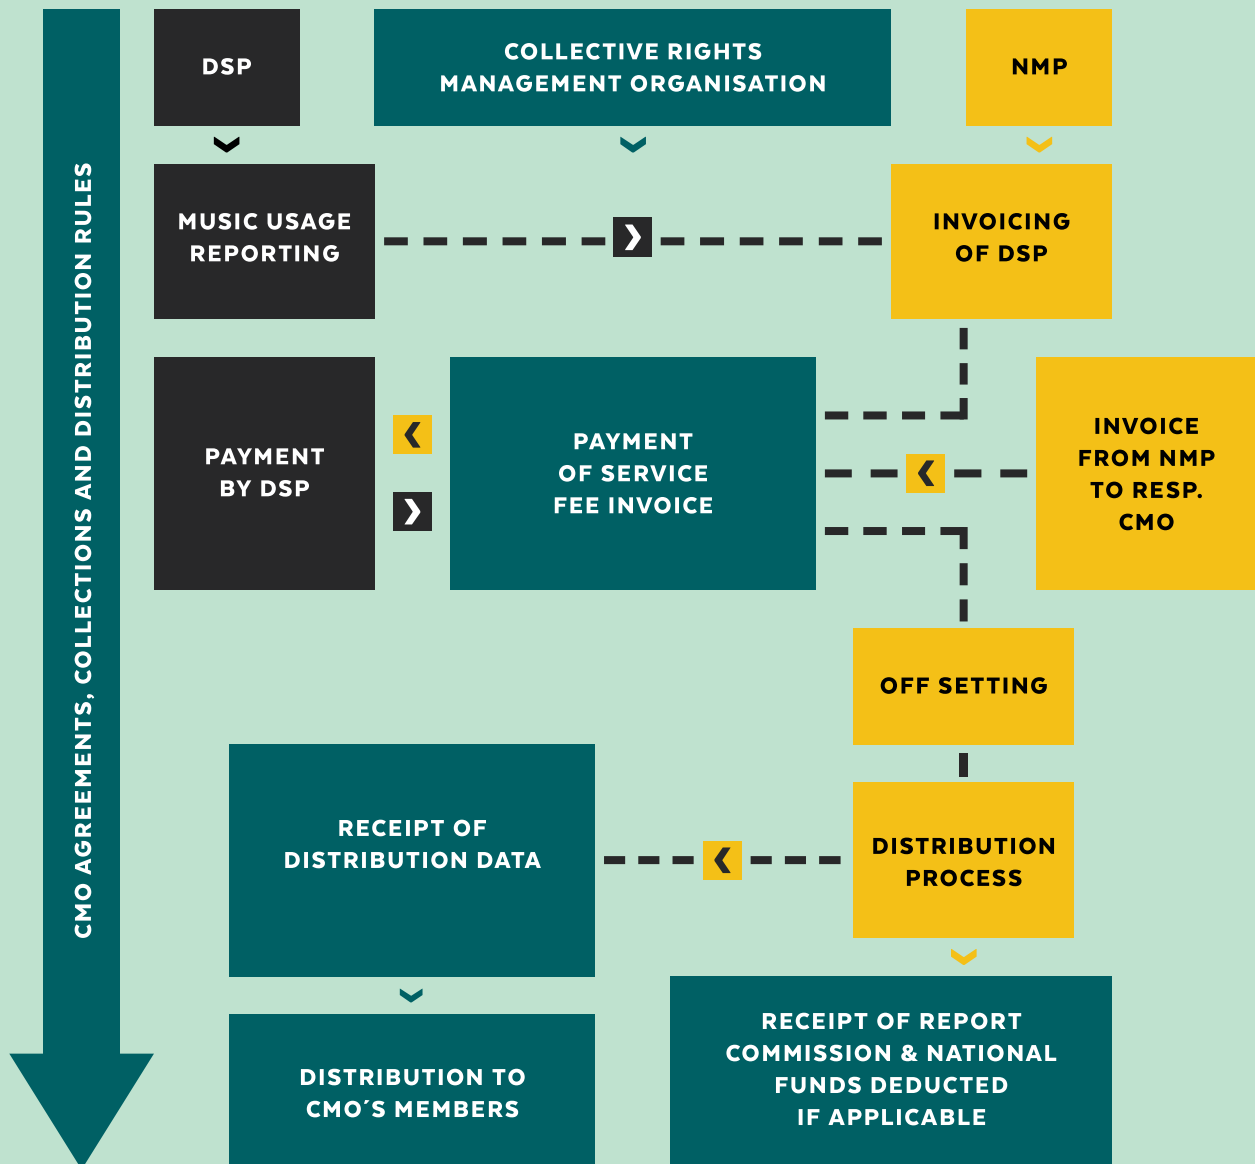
CMO AGREEMENTS, COLLECTIONS AND DISTRIBUTION RULES

DSP

COLLECTIVE RIGHTS MANAGEMENT ORGANISATION

NMP

MUSIC USAGE REPORTING

INVOICING OF DSP

PAYMENT BY DSP

PAYMENT OF SERVICE FEE INVOICE

INVOICE FROM NMP TO RESP. CMO

OFF SETTING

RECEIPT OF DISTRIBUTION DATA

DISTRIBUTION PROCESS

DISTRIBUTION TO CMO´S MEMBERS

RECEIPT OF REPORT COMMISSION & NATIONAL FUNDS DEDUCTED IF APPLICABLE